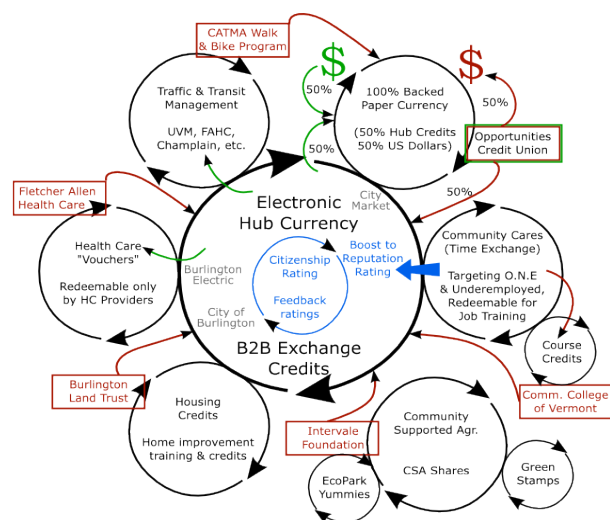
CATMA Walk & Bike Program

Traffic & Transit Management

UVM, FAHC, Champlain, etc.

$

50%

50%

100% Backed Paper Currency

(50% Hub Credits 50% US Dollars)

$

50%

Opportunities Credit Union

50%

Fletcher Allen Health Care

Health Care "Vouchers"

Redeemable only by HC Providers

Electronic Hub Currency

City Market

Burlington Electric

Citizenship Rating

Feedback ratings

Boost to Reputation Rating

City of Burlington

Community Cares (Time Exchange)

Targeting O.N.E & Underemployed, Redeemable for Job Training

Course Credits

B2B Exchange Credits

Burlington Land Trust

Housing Credits

Home improvement training & credits

Intervale Foundation

Community Supported Agr.

CSA Shares

EcoPark Yummies

Green Stamps

Comm. College of Vermont